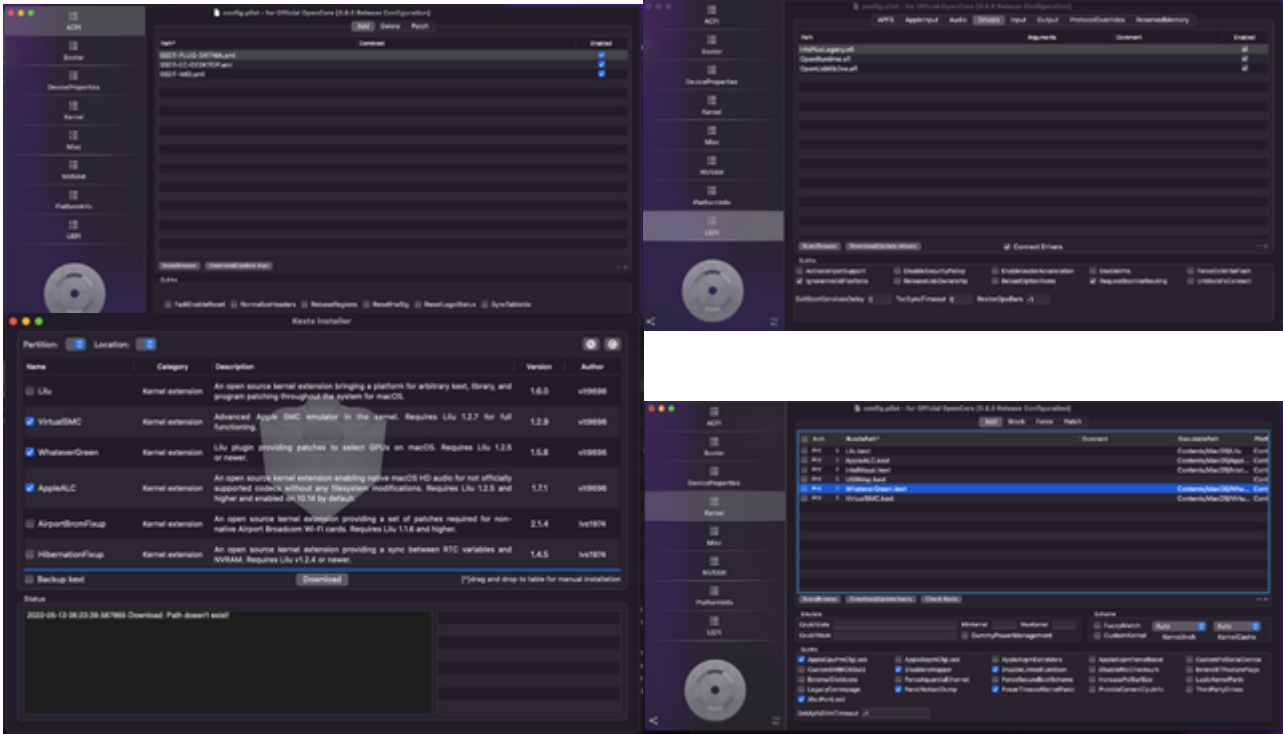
config.plist - for Official OpenCore [0.8.0 Release Configuration]

ACPI
Booter
DeviceProperties
Kernel
Misc
NVRAM
PlatformInfo
UEFI

Add Delete Patch

| Path* | Comment | Enabled |
|---|---|---|
| SSDT-PLUG-DRTNIA.aml | | ✓ |
| SSDT-EC-DESKTOP.aml | | ✓ |
| SSDT-IMEI.aml | | ✓ |

Quirks
FadtEnableReset NormalizeHeaders RebaseRegions ResetHwSig ResetLogoStatus SyncTableIds

config.plist - for Official OpenCore [0.8.0 Release Configuration]

ACPI
Booter
DeviceProperties
Kernel
Misc
NVRAM
PlatformInfo
UEFI

APFS AppleInput Audio Drivers Input Output ProtocolOverrides ReservedMemory

| Path | Arguments | Comment | Enabled |
|---|---|---|---|
| HfsPlusLegacy.efi | | | ✓ |
| OpenRuntime.efi | | | ✓ |
| OpenUsbKbDxe.efi | | | ✓ |

Connect Drivers

Quirks
ActivateHpetSupport EnableVectorAcceleration IgnoreInvalidFlexRatio ReleaseUsbOwnership RequestBootVarRouting ExitBootServicesDelay 0 TscSyncTimeout 0 ResizeGpuBars -1

Kexts Installer

Partition: Location:

| Name | Category | Description | Version | Author |
|---|---|---|---|---|
| Lilu | Kernel extension | An open source kernel extension bringing a platform for arbitrary kext, library, and program patching throughout the system for macOS. | 1.6.0 | vit9696 |
| VirtualSMC | Kernel extension | Advanced Apple SMC emulator in the kernel. Requires Lilu 1.2.7 for full functioning. | 1.2.9 | vit9696 |
| WhateverGreen | Kernel extension | Lilu plugin providing patches to select GPUs on macOS. Requires Lilu 1.2.5 or newer. | 1.5.8 | vit9696 |
| AppleALC | Kernel extension | An open source kernel extension enabling native macOS HD audio for not officially supported codecs without any filesystem modifications. Requires Lilu 1.2.5 and higher and enabled on 10.14 by default. | 1.7.1 | vit9696 |
| AirportBrcmFixup | Kernel extension | An open source kernel extension providing a set of patches required for non-native Airport Broadcom Wi-Fi cards. Requires Lilu 1.1.6 and higher. | 2.1.4 | lvs1974 |
| HibernationFixup | Kernel extension | An open source kernel extension providing a sync between RTC variables and NVRAM. Requires Lilu v1.2.4 or newer. | 1.4.5 | lvs1974 |

Backup kext
Download
(*)drag and drop to table for manual installation

Status
2022-05-13 08:23:36.567993 Download: Path doesn't exist!

config.plist - for Official OpenCore [0.8.0 Release Configuration]

ACPI
Booter
DeviceProperties
Kernel
Misc
NVRAM
PlatformInfo
UEFI

Add Block Force Patch

| Arch | BundlePath* | Comment | ExecutablePath |
|---|---|---|---|
| Any | Lilu.kext | | Contents/MacOS/Lilu |
| Any | AppleALC.kext | | Contents/MacOS/AppleALC |
| Any | IntelMausi.kext | | Contents/MacOS/IntelMausi |
| Any | USBMap.kext | | |
| Any | WhateverGreen.kext | | Contents/MacOS/WhateverGreen |
| Any | VirtualSMC.kext | | Contents/MacOS/VirtualSMC |

Emulate
Cpuid1Data Cpuid1Mask MinKernel MaxKernel DummyPowerManagement
Scheme
FuzzyMatch CustomKernel Auto KernelArch Auto KernelCache

Quirks
AppleCpuPmCfgLock AppleXcpmCfgLock AppleXcpmExtraMsrs AppleXcpmForceBoost CustomPciSerialDevice CustomSMBIOSGuid DisableIoMapper DisableLinkeditJettison DisableRtcChecksum ExtendBTFeatureFlags ExternalDiskIcons ForceAquantiaEthernet ForceSecureBootScheme IncreasePciBarSize LapicKernelPanic LegacyCommpage PanicNoKextDump PowerTimeoutKernelPanic ProvideCurrentCpuInfo ThirdPartyDrives XhciPortLimit
SetApfsTrimTimeout -1